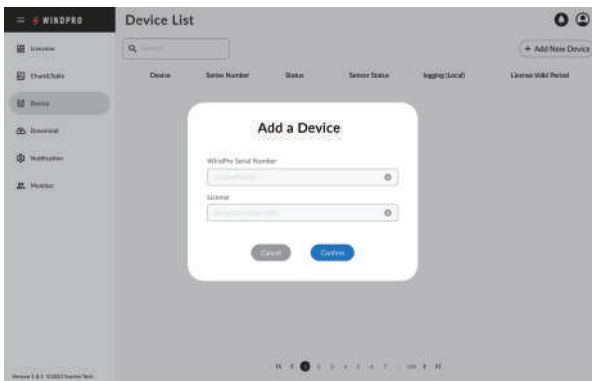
WINDPRO

Device List

Overview
Chart/Data
Device
Download
Notification
Member

Search

+ Add New Device

Device | Series Number | Status | Sensor Status | logging (Local) | License Valid Period

Add a Device

WindPro Serial Number

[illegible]

License

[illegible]

Cancel

Confirm

K < 1 2 3 4 5 6 7 ... 100 > >I

Version 1.0.1 ©2023 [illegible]